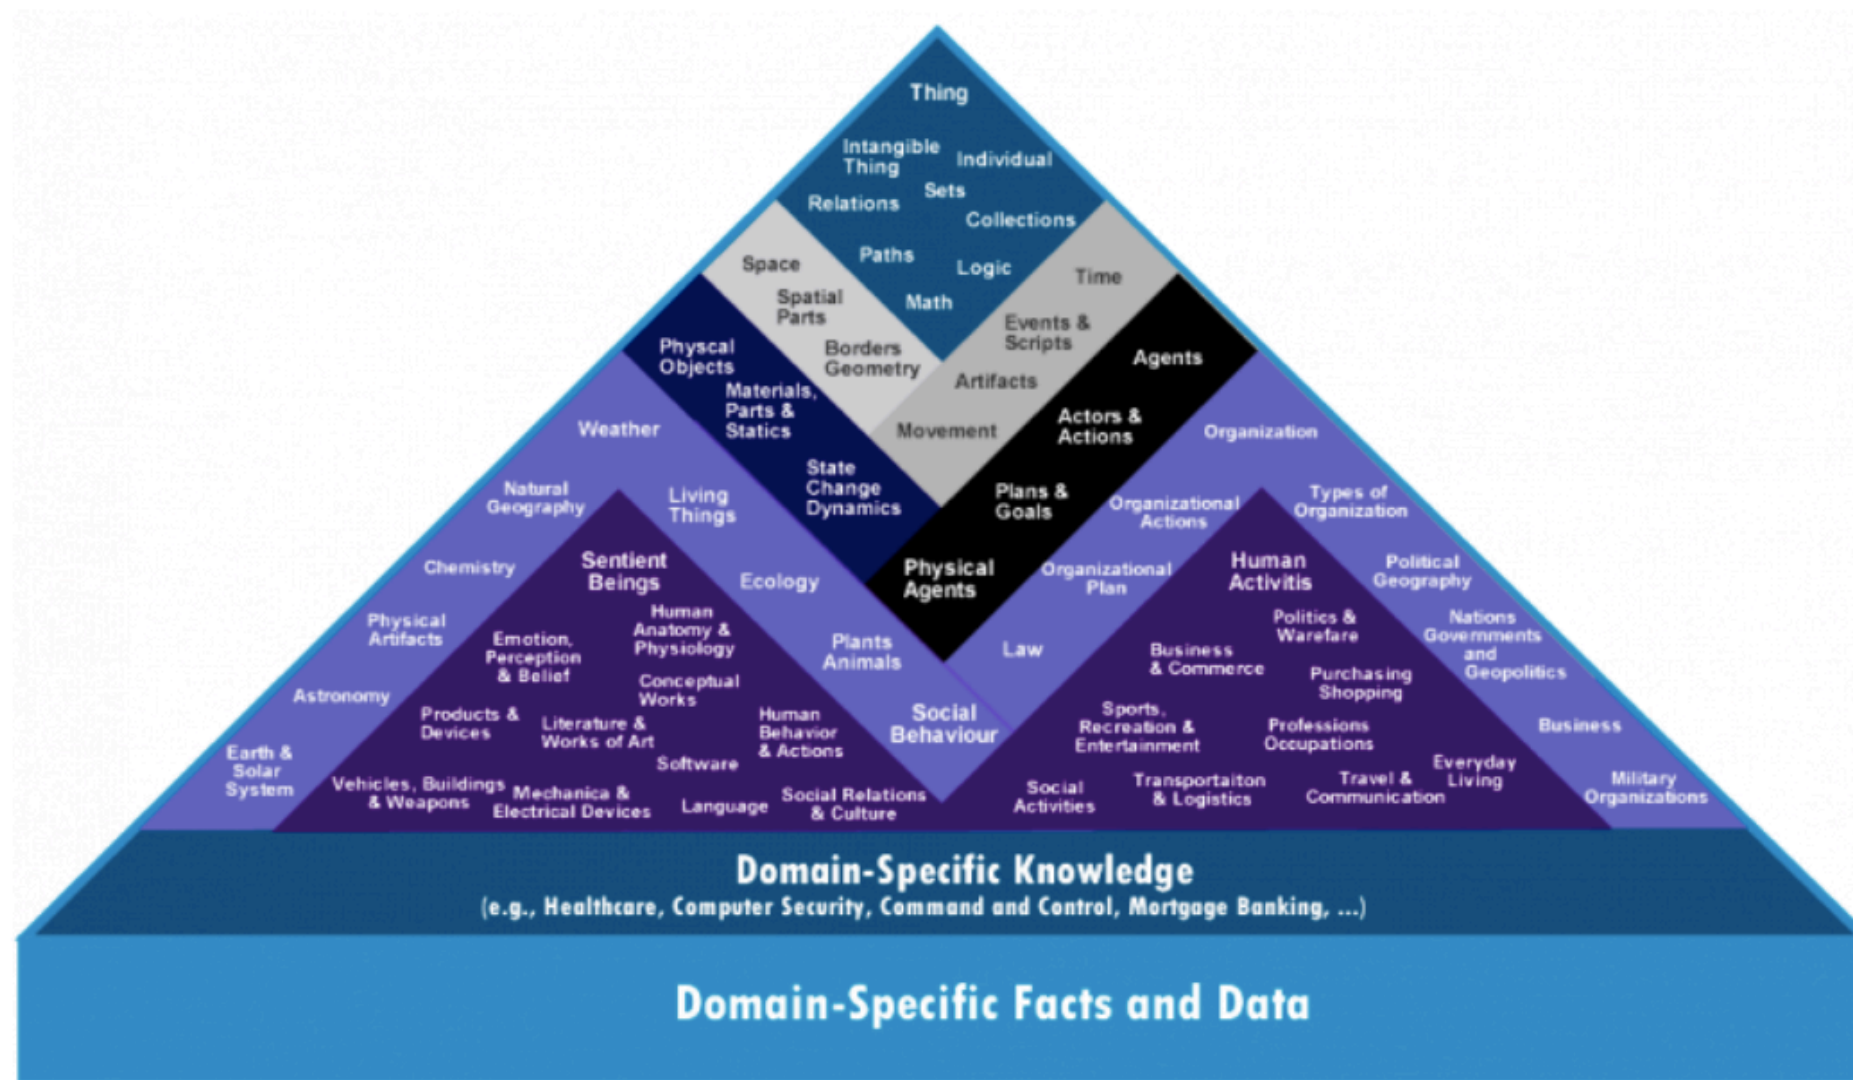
Thing

Intangible Thing

Individual

Sets

Relations

Collections

Paths

Logic

Space

Time

Spatial Parts

Math

Events & Scripts

Physcal Objects

Borders Geometry

Agents

Artifacts

Materials, Parts & Statics

Weather

Movement

Actors & Actions

Organization

State Change Dynamics

Plans & Goals

Natural Geography

Living Things

Organizational Actions

Types of Organization

Sentient Beings

Chemistry

Ecology

Physical Agents

Organizational Plan

Human Activitis

Political Geography

Human Anatomy & Physiology

Physical Artifacts

Emotion, Perception & Belief

Politics & Warefare

Nations Governments and Geopolitics

Plants Animals

Law

Business & Commerce

Conceptual Works

Purchasing Shopping

Astronomy

Products & Devices

Human Behavior & Actions

Social Behaviour

Sports, Recreation & Entertainment

Literature & Works of Art

Professions Occupations

Business

Earth & Solar System

Software

Everyday Living

Vehicles, Buildings & Weapons

Mechanica & Electrical Devices

Social Relations & Culture

Social Activities

Transportaiton & Logistics

Travel & Communication

Language

Military Organizations

Domain-Specific Knowledge
(e.g., Healthcare, Computer Security, Command and Control, Mortgage Banking, ...)

Domain-Specific Facts and Data